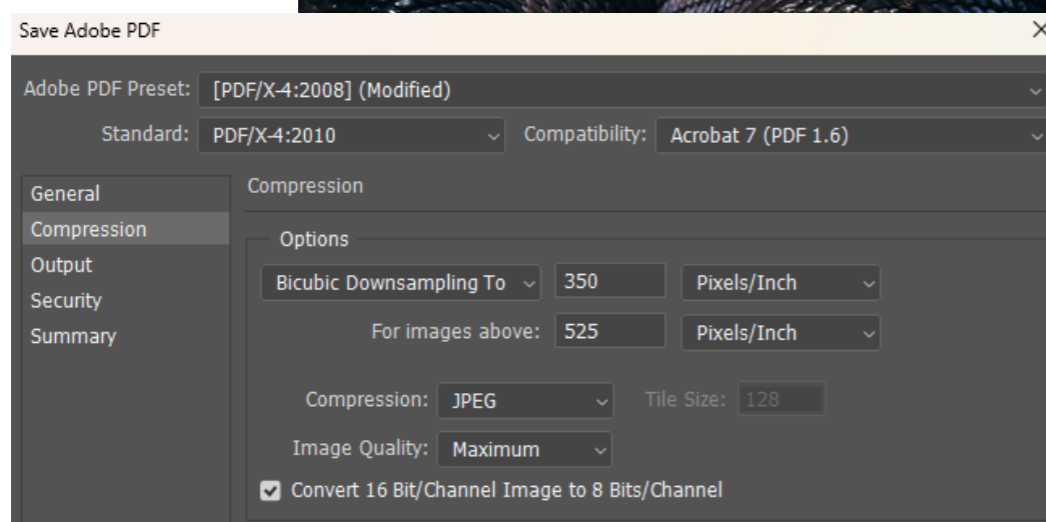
Save Adobe PDF

×

Adobe PDF Preset: [PDF/X-4:2008] (Modified)

Standard: PDF/X-4:2010

Compatibility: Acrobat 7 (PDF 1.6)

General
Compression
Output
Security
Summary

Compression

Options

Bicubic Downsampling To 350 Pixels/Inch

For images above: 525 Pixels/Inch

Compression: JPEG

Tile Size: 128

Image Quality: Maximum

Convert 16 Bit/Channel Image to 8 Bits/Channel